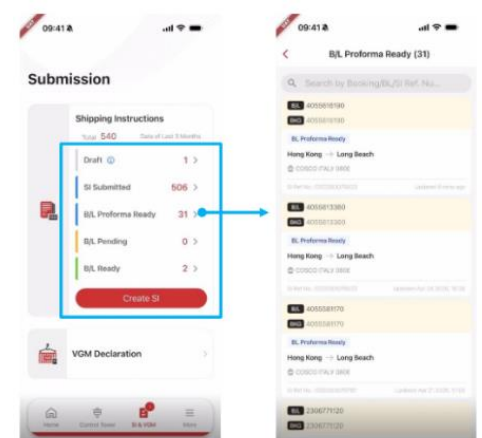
09:41

Submission

Shipping Instructions

Total 540 Data of Last 3 Months

Draft 1 >

SI Submitted 506 >

B/L Proforma Ready 31 >

B/L Pending 0 >

B/L Ready 2 >

Create SI

VGM Declaration >

Home Control Tower B/L & VGM More

09:41

< B/L Proforma Ready (31)

Search by Booking/B/L/SI Ref. Nu...

B/L 4055818190
BKG 4055818190
B/L Proforma Ready
Hong Kong → Long Beach
COSCO ITALY 060E
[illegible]

B/L 4055813360
BKG 4055813360
B/L Proforma Ready
Hong Kong → Long Beach
COSCO ITALY 060E
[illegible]

B/L 4055588170
BKG 4055588170
B/L Proforma Ready
Hong Kong → Long Beach
COSCO ITALY 060E
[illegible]

B/L 2306771120
BKG 2306771120